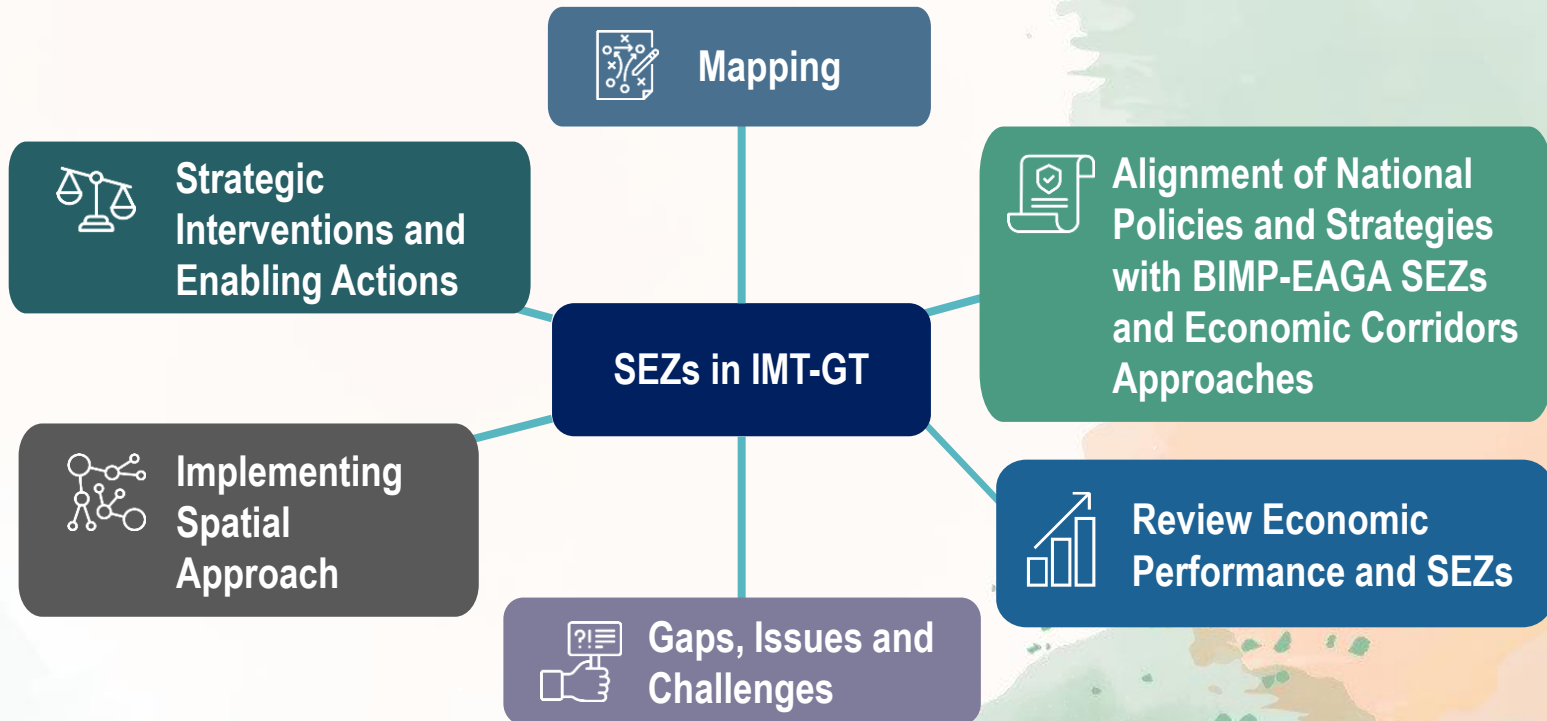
Mapping

Strategic Interventions and Enabling Actions

Alignment of National Policies and Strategies with BIMP-EAGA SEZs and Economic Corridors Approaches

SEZs in IMT-GT

Implementing Spatial Approach

Review Economic Performance and SEZs

Gaps, Issues and Challenges